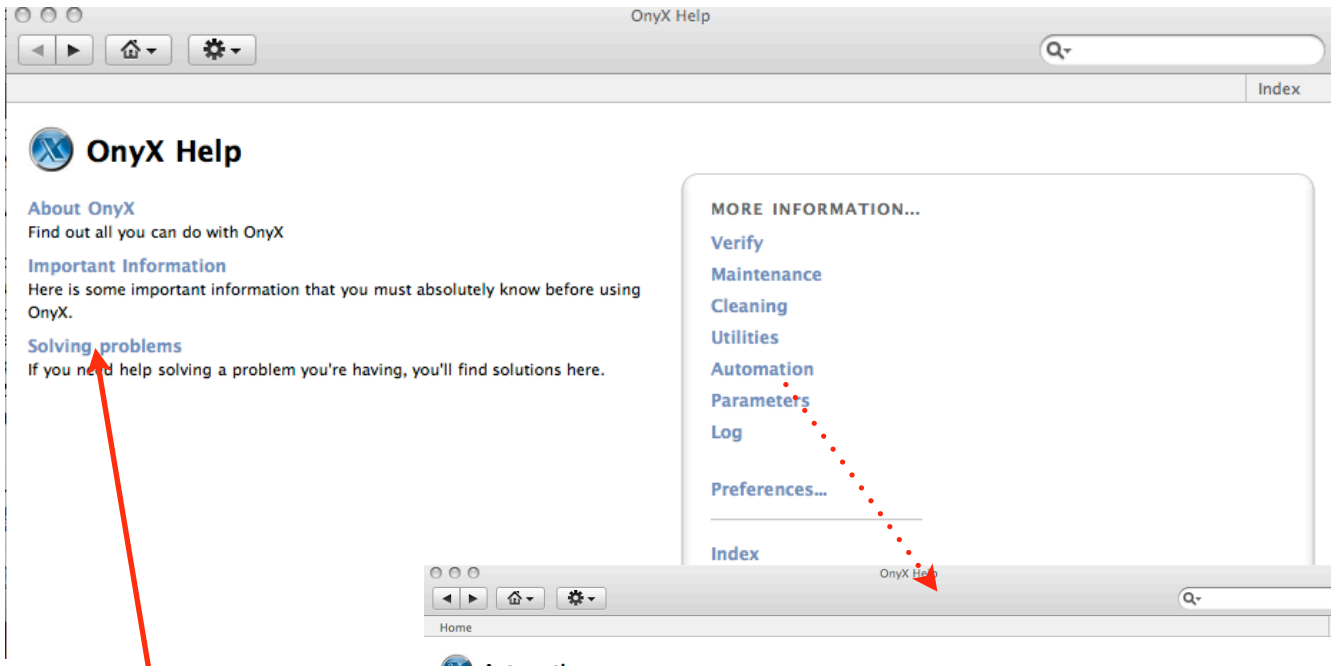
OnyX Help

Index

OnyX Help

About OnyX
Find out all you can do with OnyX

Important Information
Here is some important information that you must absolutely know before using OnyX.

Solving problems
If you need help solving a problem you're having, you'll find solutions here.

MORE INFORMATION...
Verify
Maintenance
Cleaning
Utilities
Automation
Parameters
Log

Preferences...

Index

OnyX Help

Home